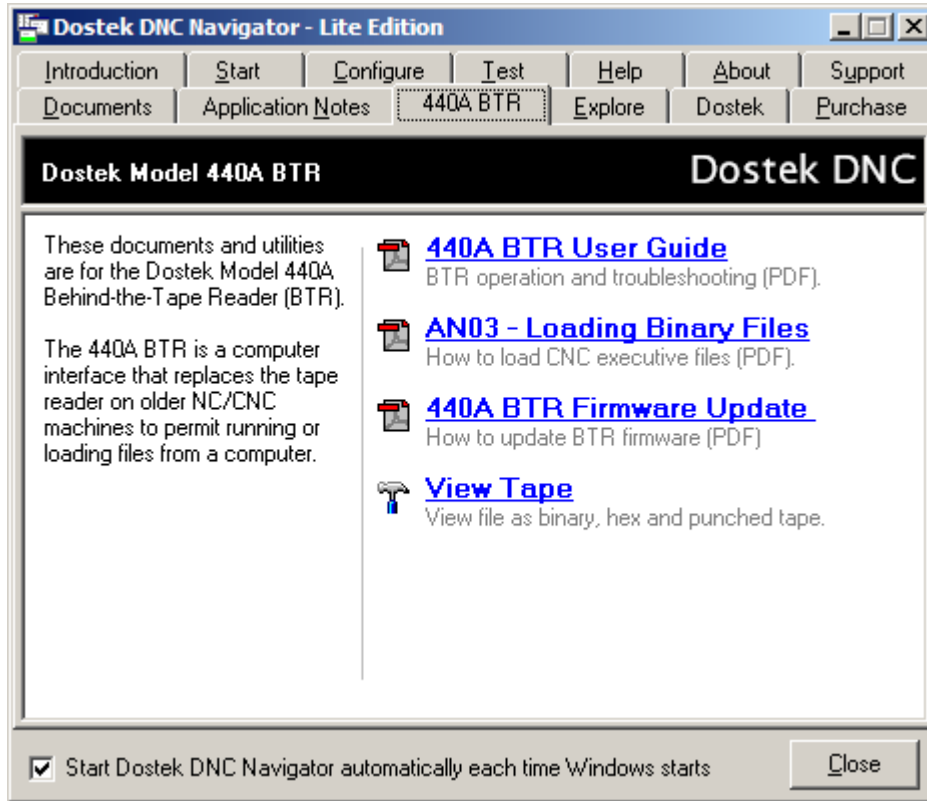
Dostek DNC Navigator - Lite Edition

Introduction | Start | Configure | Test | Help | About | Support
Documents | Application Notes | 440A BTR | Explore | Dostek | Purchase

Dostek Model 440A BTR

Dostek DNC

These documents and utilities are for the Dostek Model 440A Behind-the-Tape Reader (BTR).

The 440A BTR is a computer interface that replaces the tape reader on older NC/CNC machines to permit running or loading files from a computer.

440A BTR User Guide
BTR operation and troubleshooting (PDF).

AN03 - Loading Binary Files
How to load CNC executive files (PDF).

440A BTR Firmware Update
How to update BTR firmware (PDF)

View Tape
View file as binary, hex and punched tape.

Start Dostek DNC Navigator automatically each time Windows starts

Close